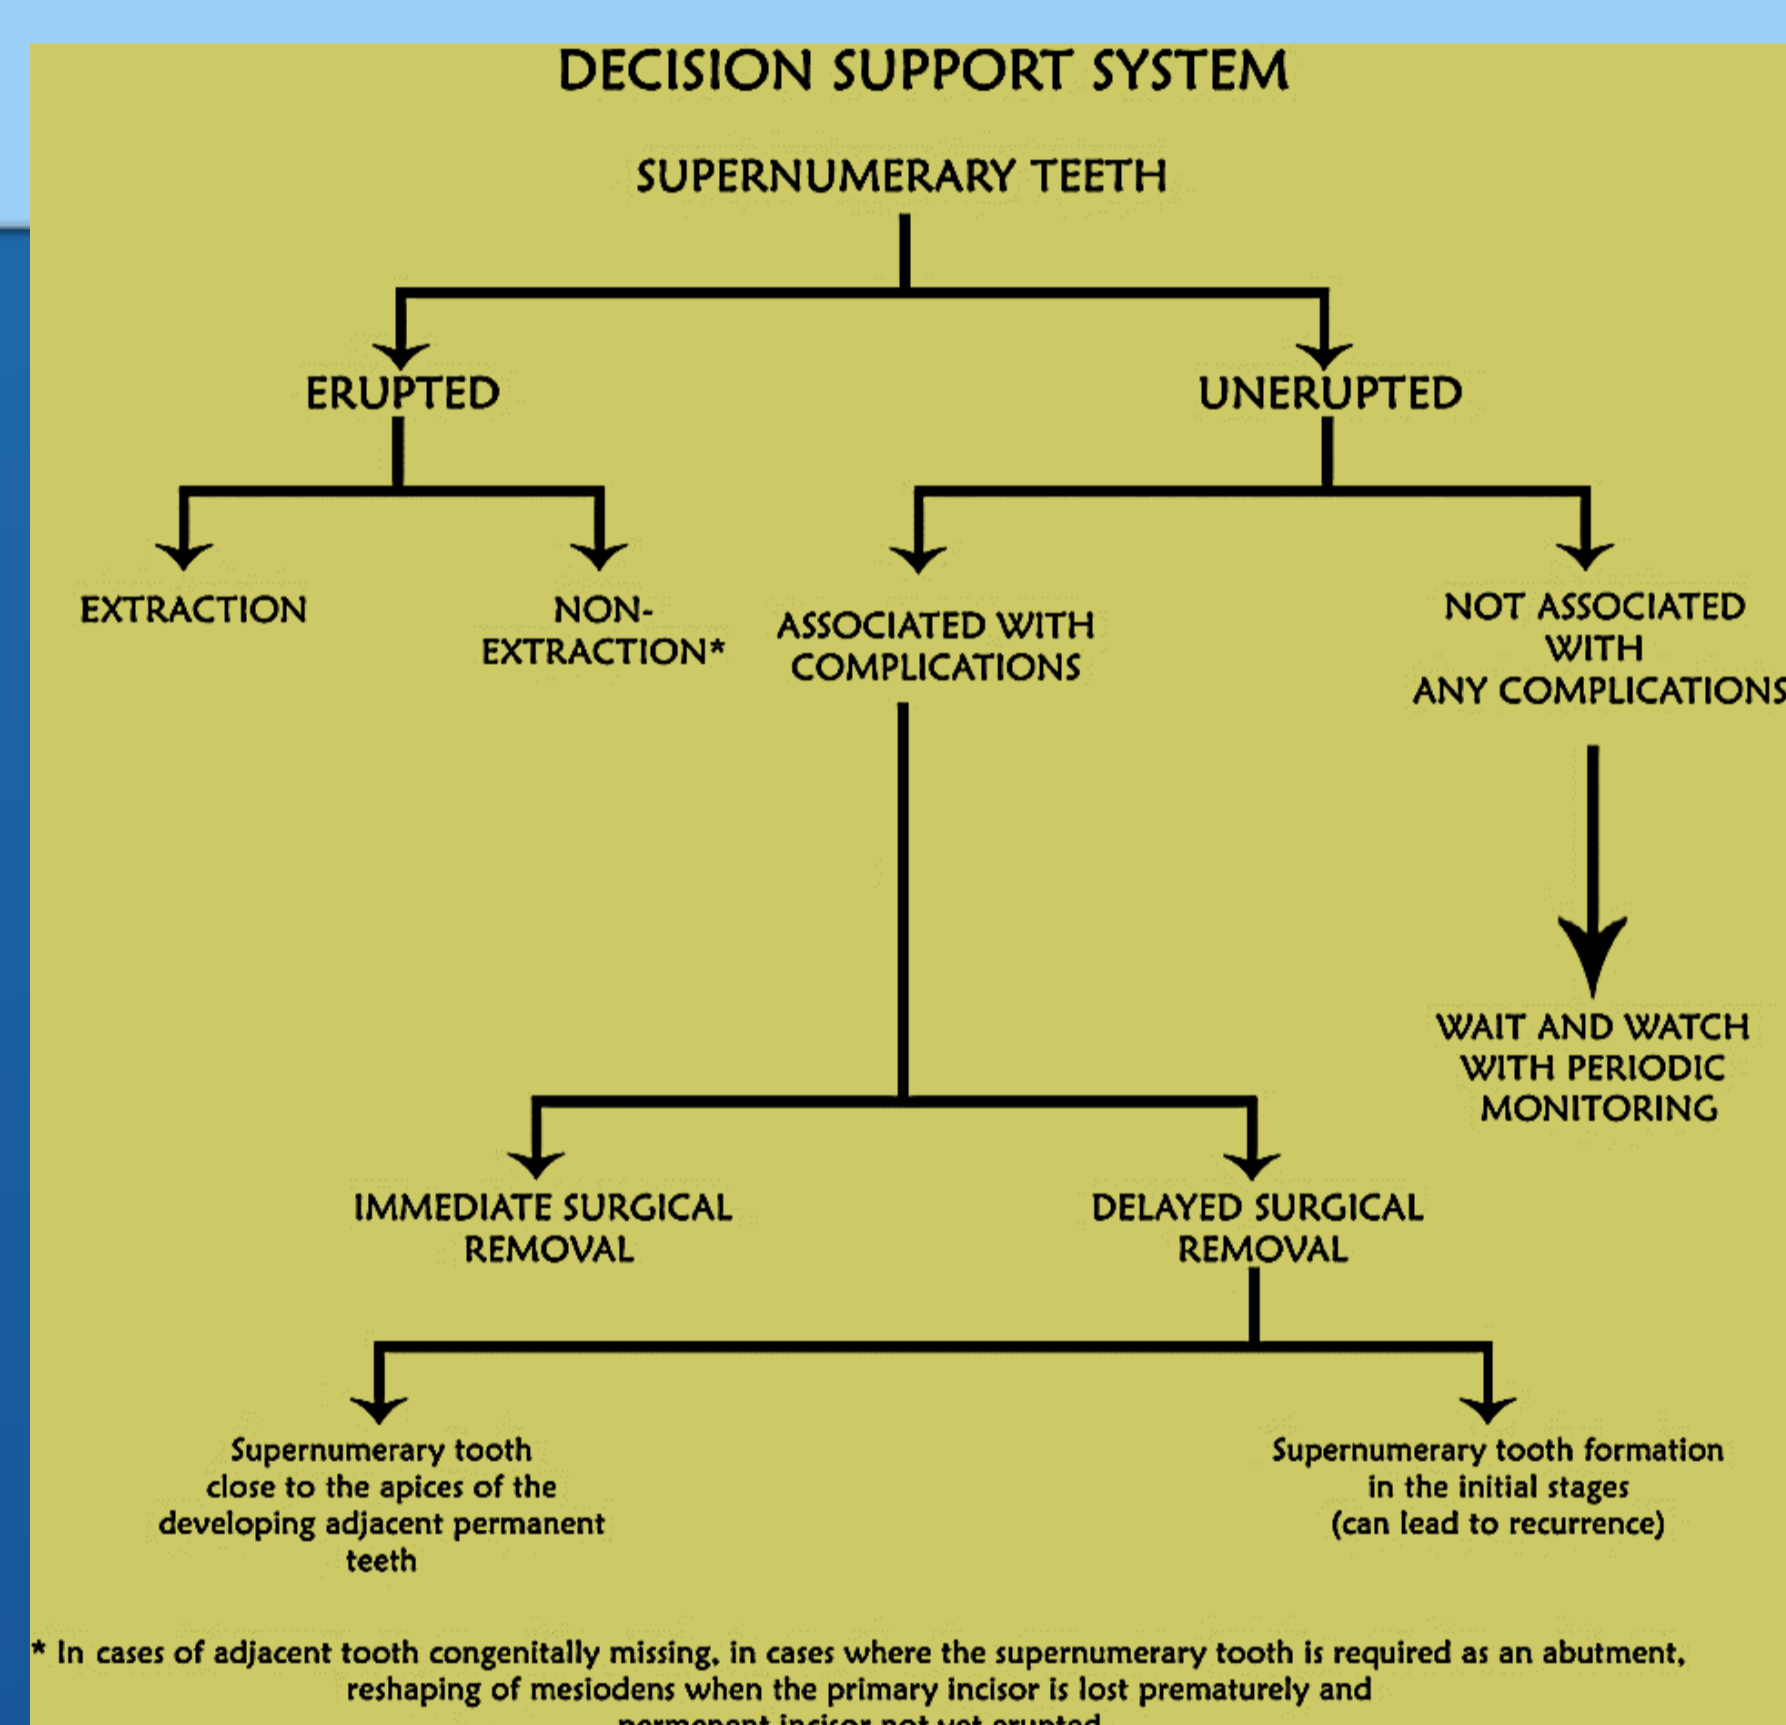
DECISION SUPPORT SYSTEM

SUPERNUMERARY TEETH

ERUPTED

UNERUPTED

EXTRACTION

NON-EXTRACTION*

ASSOCIATED WITH COMPLICATIONS

NOT ASSOCIATED WITH ANY COMPLICATIONS

WAIT AND WATCH WITH PERIODIC MONITORING

IMMEDIATE SURGICAL REMOVAL

DELAYED SURGICAL REMOVAL

Supernumerary tooth close to the apices of the developing adjacent permanent teeth

Supernumerary tooth formation in the initial stages (can lead to recurrence)

* In cases of adjacent tooth congenitally missing, in cases where the supernumerary tooth is required as an abutment, reshaping of mesiodens when the primary incisor is lost prematurely and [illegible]